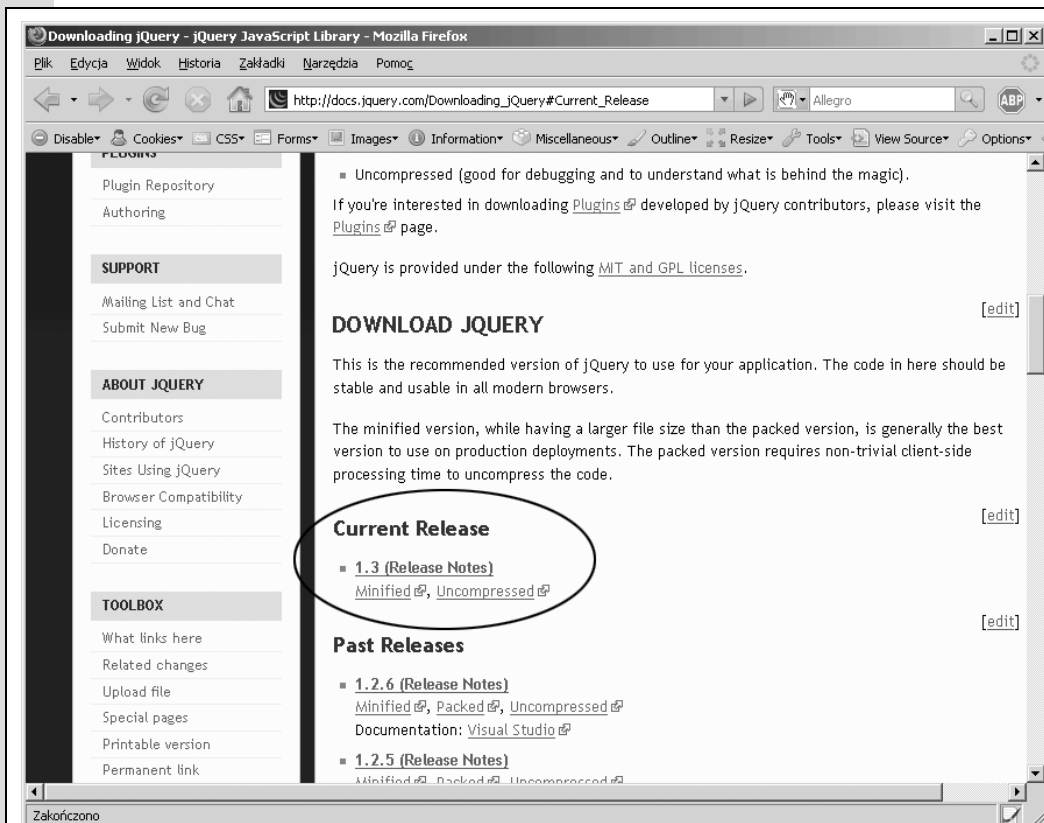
Downloading jQuery - jQuery JavaScript Library - Mozilla Firefox

Plik Edycja Widok Historia Zakładki Narzędzia Pomoc

http://docs.jquery.com/Downloading_jQuery#Current_Release

Allegro

ABP

Disable Cookies CSS Forms Images Information Miscellaneous Outline Resize Tools View Source Options

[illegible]

Plugin Repository
Authoring

SUPPORT

Mailing List and Chat
Submit New Bug

ABOUT JQUERY

Contributors
History of jQuery
Sites Using jQuery
Browser Compatibility
Licensing
Donate

TOOLBOX

What links here
Related changes
Upload file
Special pages
Printable version
Permanent link

- Uncompressed (good for debugging and to understand what is behind the magic).

If you're interested in downloading Plugins developed by jQuery contributors, please visit the Plugins page.

jQuery is provided under the following MIT and GPL licenses.

[edit]

DOWNLOAD JQUERY

This is the recommended version of jQuery to use for your application. The code in here should be stable and usable in all modern browsers.

The minified version, while having a larger file size than the packed version, is generally the best version to use on production deployments. The packed version requires non-trivial client-side processing time to uncompress the code.

[edit]

Current Release

- 1.3 (Release Notes)
Minified, Uncompressed

[edit]

Past Releases

- 1.2.6 (Release Notes)
Minified, Packed, Uncompressed
Documentation: Visual Studio
- 1.2.5 (Release Notes)
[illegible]

Zakończono